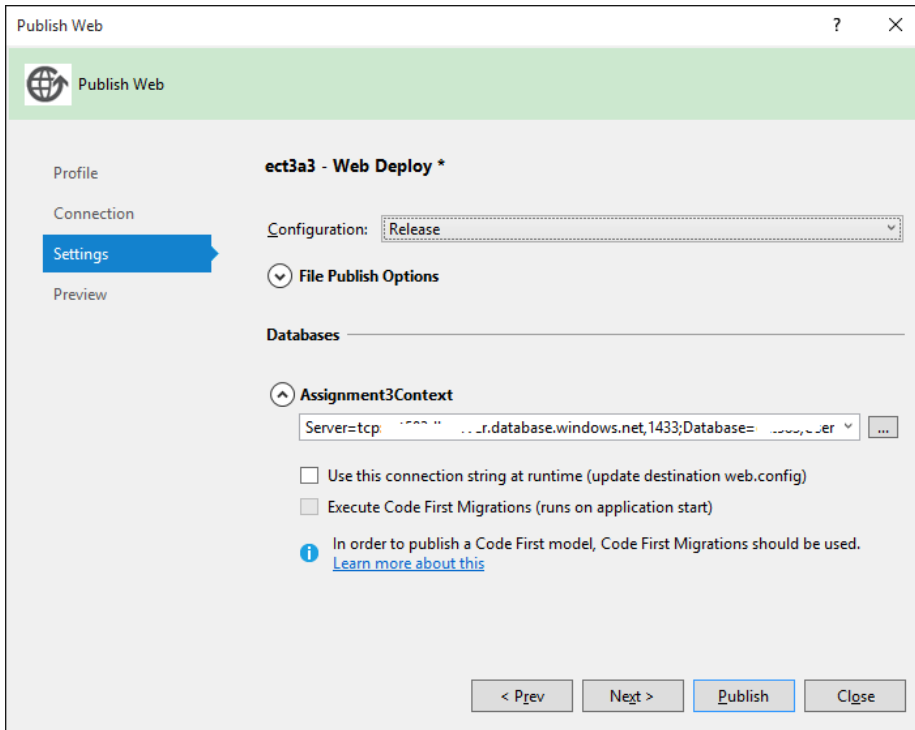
Publish Web

?

Publish Web

Profile

Connection

Settings

Preview

ect3a3 - Web Deploy *

Configuration: Release

File Publish Options

Databases

Assignment3Context

Server=tcp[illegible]r.database.windows.net,1433;Database=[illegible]

...

Use this connection string at runtime (update destination web.config)

Execute Code First Migrations (runs on application start)

In order to publish a Code First model, Code First Migrations should be used.
Learn more about this

< Prev

Next >

Publish

Close